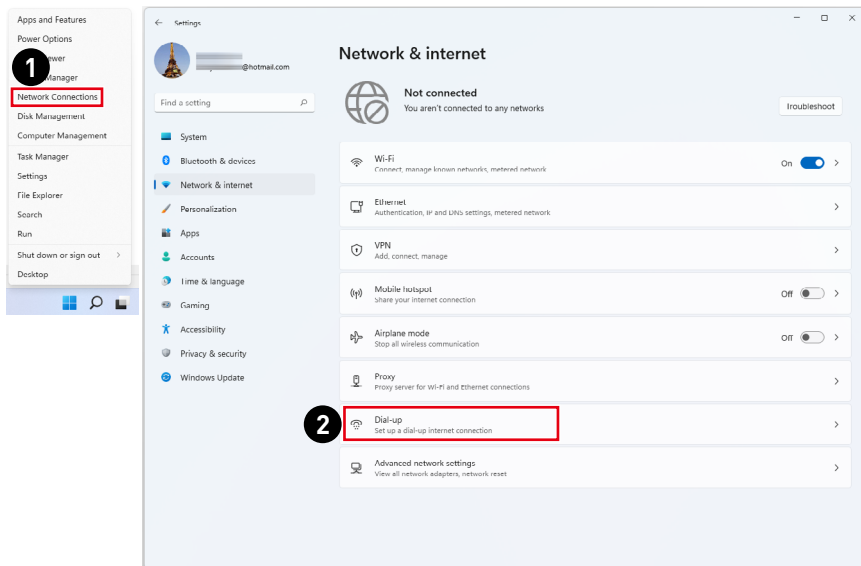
Apps and Features
Power Options
1
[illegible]ower
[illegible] Manager
Network Connections
Disk Management
Computer Management
Task Manager
Settings
File Explorer
Search
Run
Shut down or sign out
Desktop

Settings

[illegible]@hotmail.com

Find a setting

System
Bluetooth & devices
Network & internet
Personalization
Apps
Accounts
Time & language
Gaming
Accessibility
Privacy & security
Windows Update

Network & internet

Not connected
You aren't connected to any networks
Troubleshoot

Wi-Fi
Connect, manage known networks, metered network
On

Ethernet
Authentication, IP and DNS settings, metered network

VPN
Add, connect, manage

Mobile hotspot
Share your internet connection
Off

Airplane mode
Stop all wireless communication
Off

Proxy
Proxy server for Wi-Fi and Ethernet connections

2
Dial-up
Set up a dial-up internet connection

Advanced network settings
View all network adapters, network reset